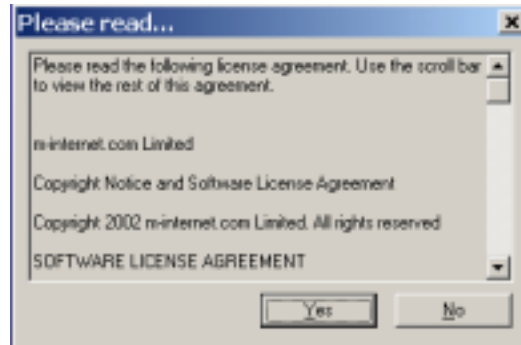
Please read...

Please read the following license agreement. Use the scroll bar to view the rest of this agreement.

m-internet.com Limited

Copyright Notice and Software License Agreement

Copyright 2002 m-internet.com Limited. All rights reserved

SOFTWARE LICENSE AGREEMENT

Yes

No